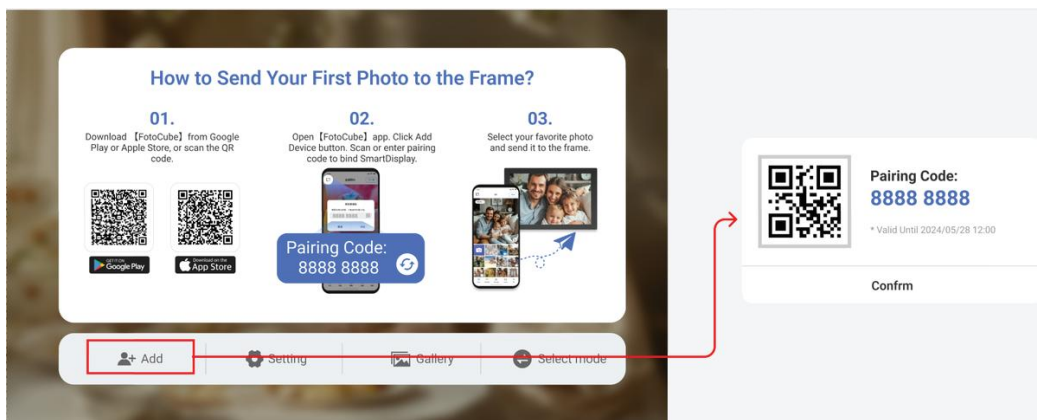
How to Send Your First Photo to the Frame?

01.
Download 【FotoCube】from Google Play or Apple Store, or scan the QR code.

GET IT ON Google Play
Download on the App Store

02.
Open【FotoCube】app. Click Add Device button. Scan or enter pairing code to bind SmartDisplay.

Pairing Code:
8888 8888

03.
Select your favorite photo and send it to the frame.

Add
Setting
Gallery
Select mode

Pairing Code:
8888 8888
* Valid Until 2024/05/28 12:00

Confrm